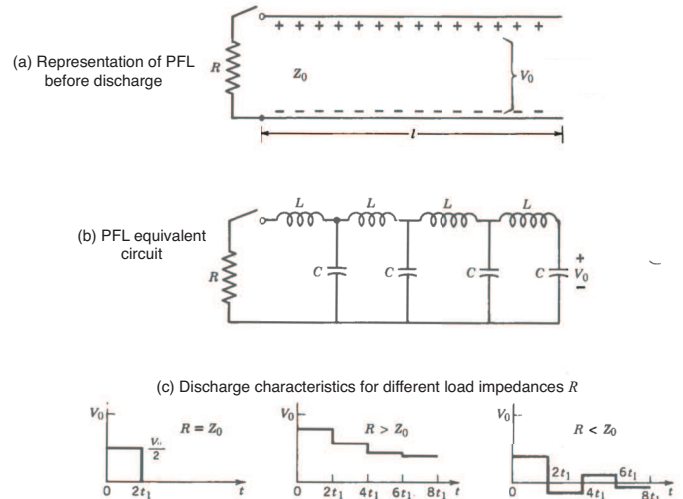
(a) Representation of PFL before discharge

$R$

$Z_0$

$V_0$

$l$

(b) PFL equivalent circuit

$L$ $L$ $L$ $L$

$R$

$C$ $C$ $C$ $C$

$+$ $V_0$ $-$

(c) Discharge characteristics for different load impedances $R$

$V_0$

$R = Z_0$

$\frac{V_0}{2}$

0 $2t_1$ $t$

$V_0$

$R > Z_0$

0 $2t_1$ $4t_1$ $6t_1$ $8t_1$ $t$

$V_0$

$R < Z_0$

$2t_1$ $6t_1$

0 $4t_1$ $8t_1$ $t$